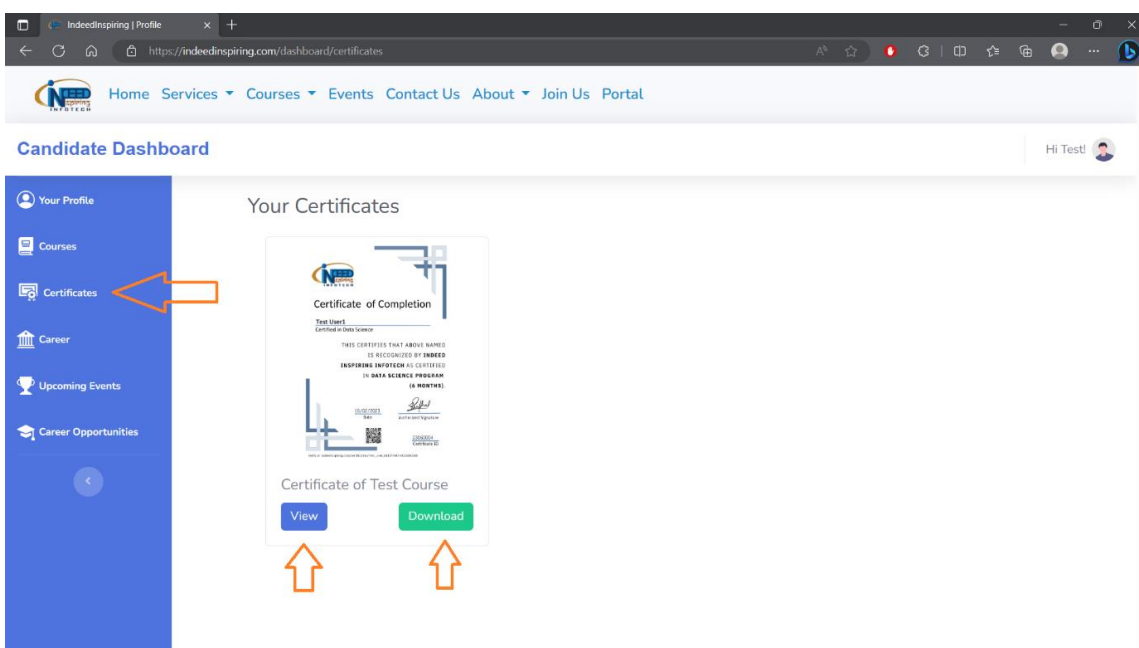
IndeedInspiring | Profile

https://indeedinspiring.com/dashboard/certificates

INDEED Inspiring INFOTECH

Home Services Courses Events Contact Us About Join Us Portal

Candidate Dashboard

Hi Test!

Your Profile

Courses

Certificates

Career

Upcoming Events

Career Opportunities

Your Certificates

INDEED Inspiring INFOTECH

Certificate of Completion

Test User1
Certified in Data Science

THIS CERTIFIES THAT ABOVE NAMED IS RECOGNIZED BY INDEED INSPIRING INFOTECH AS CERTIFIED IN DATA SCIENCE PROGRAM (6 MONTHS).

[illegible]
Date

Authorized Signature

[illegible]
Certificate ID

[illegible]

Certificate of Test Course

View

Download